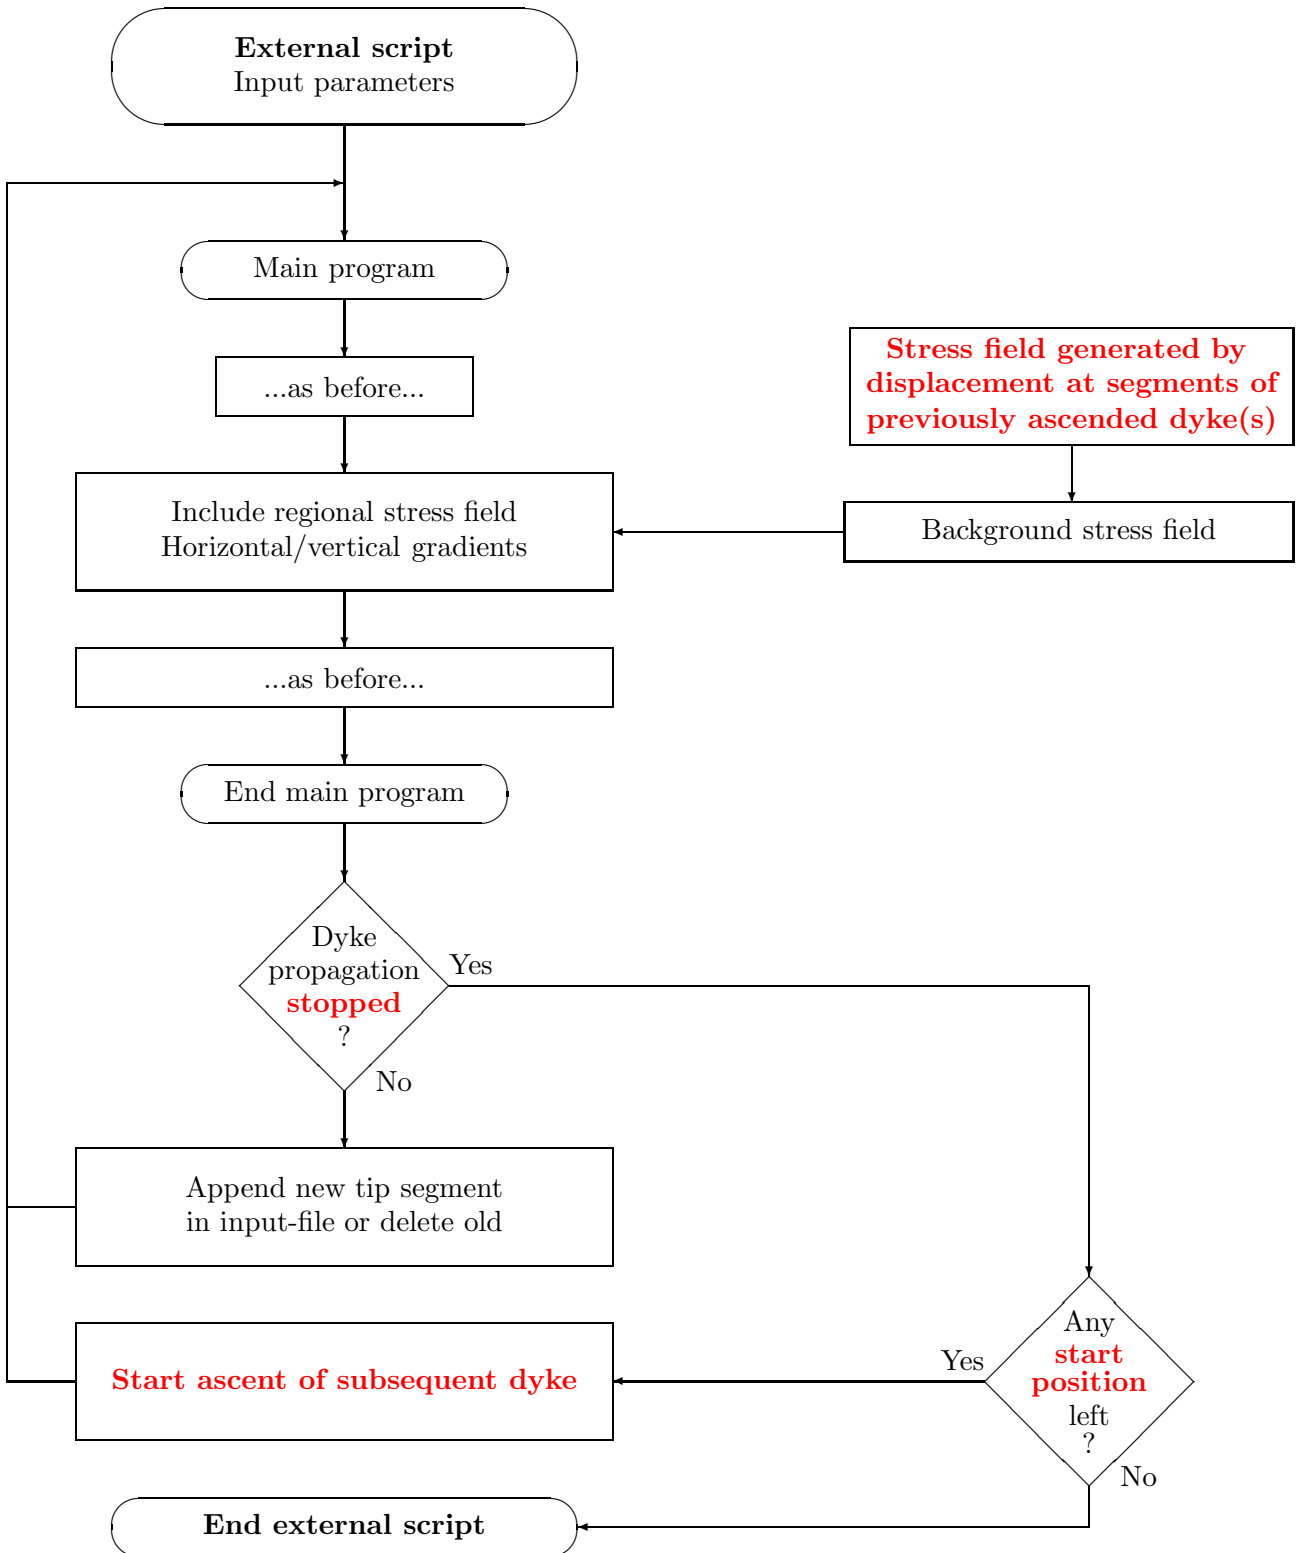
External script
Input parameters

Main program

...as before...

Stress field generated by displacement at segments of previously ascended dyke(s)

Include regional stress field
Horizontal/vertical gradients

Background stress field

...as before...

End main program

Dyke propagation stopped ?

Yes

No

Append new tip segment in input-file or delete old

Any start position left ?

Yes

Start ascent of subsequent dyke

No

End external script